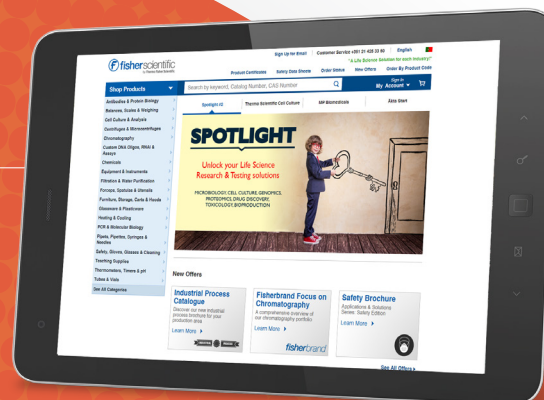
fisherscientific
part of Thermo Fisher Scientific

Sign Up for Email | Customer Service +351 21 425 35 00 | English

Product Certificates | Safety Data Sheets | Order Status | New Offers | Order By Product Code

"Life Science Solution for each industry"

Shop Products

Search by keyword, Catalog Number, CAS Number

Sign In
My Account

Antibodies & Protein Biology
Balances, Scales & Weighing
Cell Culture & Analysis
Centrifuges & Microcentrifuges
Chromatography
Custom DNA Oligos, RNAi & Assays
Chemicals
Equipment & Instruments
Filtration & Water Purification
Forceps, Spatulas & Utensils
Furniture, Storage, Carts & Hoods
Glassware & Plasticware
Heating & Cooling
PCR & Molecular Biology
Pipets, Pipettes, Syringes & Needles
Safety, Gloves, Glasses & Cleaning
Teaching Supplies
Thermometers, Timers & pH
Tubes & Vials
See All Categories

Spotlight #2 | Thermo Scientific Cell Culture | MP Biomedicals | Able Start

SPOTLIGHT

Unlock your Life Science Research & Testing solutions

MICROBIOLOGY, CELL CULTURE, GENOMICS, PROTEOMICS, DRUG DISCOVERY, TOXICOLOGY, BIOPRODUCTION

New Offers

Industrial Process Catalogue
Discover our new industrial process brochure for your production area
Learn More

Fisherbrand Focus on Chromatography
A comprehensive overview of our chromatography portfolio
Learn More
fisherbrand

Safety Brochure
Applications & Solutions
Series: Safety Edition
Learn More

See All Offers